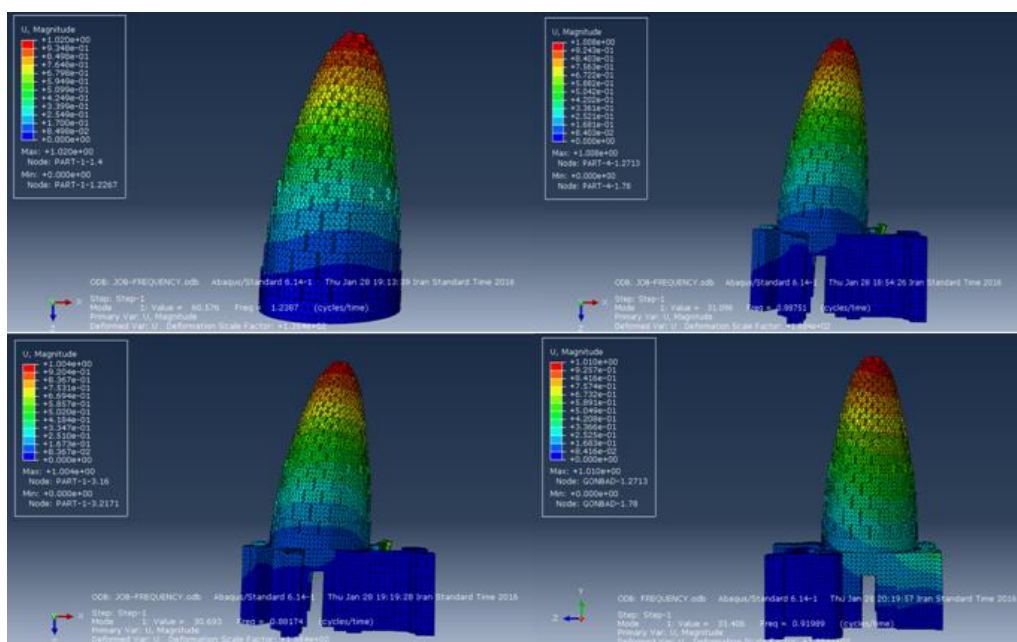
U, Magnitude
+1.020e+00
+9.348e-01
+8.498e-01
+7.648e-01
+6.798e-01
+5.949e-01
+5.099e-01
+4.249e-01
+3.399e-01
+2.549e-01
+1.700e-01
+8.498e-02
+0.000e+00
Max: +1.020e+00
Node: PART-1-1.4
Min: +0.000e+00
Node: PART-1-1.2267

ODB: JOB-FREQUENCY.odb Abaqus/Standard 6.14-1 Thu Jan 28 19:13:39 Iran Standard Time 2016
Step: Step-1
Mode 1: Value = 60.376 Freq = 1.2367 (cycles/time)
Primary Var: U, Magnitude
Deformed Var: U Deformation Scale Factor: +1.264e+02

U, Magnitude
+1.008e+00
+9.243e-01
+8.403e-01
+7.563e-01
+6.722e-01
+5.882e-01
+5.042e-01
+4.202e-01
+3.361e-01
+2.521e-01
+1.681e-01
+8.403e-02
+0.000e+00
Max: +1.008e+00
Node: PART-4-1.2713
Min: +0.000e+00
Node: PART-4-1.78

ODB: JOB-FREQUENCY.odb Abaqus/Standard 6.14-1 Thu Jan 28 18:54:26 Iran Standard Time 2016
Step: Step-1
Mode 1: Value = 31.096 Freq = 0.88751 (cycles/time)
Primary Var: U, Magnitude
Deformed Var: U Deformation Scale Factor: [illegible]

U, Magnitude
+1.004e+00
+9.204e-01
+8.367e-01
+7.531e-01
+6.694e-01
+5.857e-01
+5.020e-01
+4.184e-01
+3.347e-01
+2.510e-01
+1.673e-01
+8.367e-02
+0.000e+00
Max: +1.004e+00
Node: PART-1-3.16
Min: +0.000e+00
Node: PART-1-3.2171

ODB: JOB-FREQUENCY.odb Abaqus/Standard 6.14-1 Thu Jan 28 19:19:28 Iran Standard Time 2016
Step: Step-1
Mode 1: Value = 30.693 Freq = 0.88174 (cycles/time)
Primary Var: U, Magnitude
Deformed Var: U Deformation Scale Factor: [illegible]

U, Magnitude
+1.010e+00
+9.257e-01
+8.416e-01
+7.574e-01
+6.732e-01
+5.891e-01
+5.049e-01
+4.208e-01
+3.366e-01
+2.525e-01
+1.683e-01
+8.416e-02
+0.000e+00
Max: +1.010e+00
Node: GONBAD-1.2713
Min: +0.000e+00
Node: GONBAD-1.78

ODB: FREQUENCY.odb Abaqus/Standard 6.14-1 Thu Jan 28 20:19:57 Iran Standard Time 2016
Step: Step-1
Mode 1: Value = 33.406 Freq = 0.91989 (cycles/time)
Primary Var: U, Magnitude
Deformed Var: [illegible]